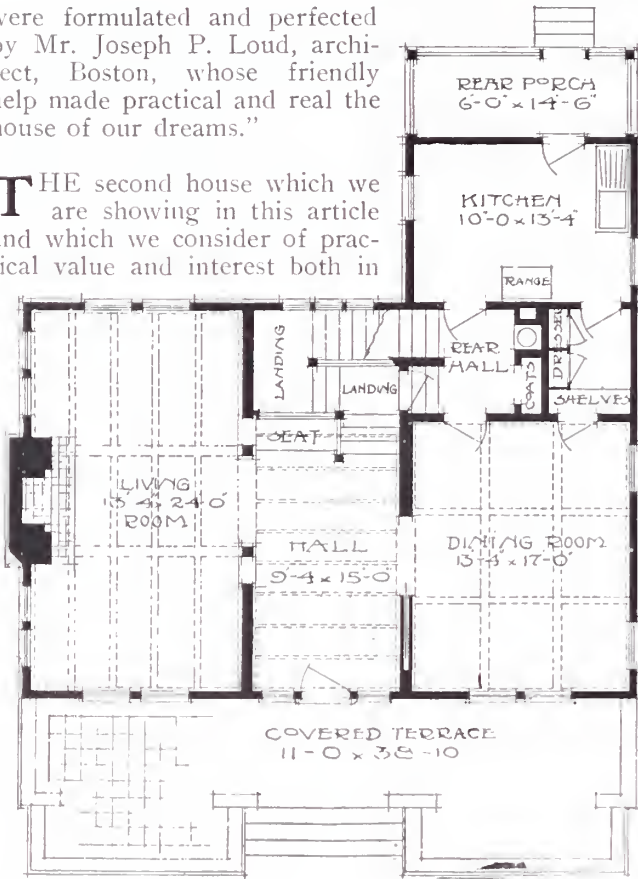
were formulated and perfected by Mr. Joseph P. Loud, architect, Boston, whose friendly help made practical and real the house of our dreams."

THE second house which we are showing in this article and which we consider of practical value and interest both in

REAR PORCH
6'-0" x 14'-6"

KITCHEN
10'-0 x 13'-4"

RANGE

LANDING

LANDING

REAR HALL

COATS

DRESSER

SHELVES

SEAT

LIVING
13'-4" x 24'-0"
ROOM

HALL
9'-4 x 15'-0"

DINING ROOM
13'-4 x 17'-0"

COVERED TERRACE
11-0 x 38-10